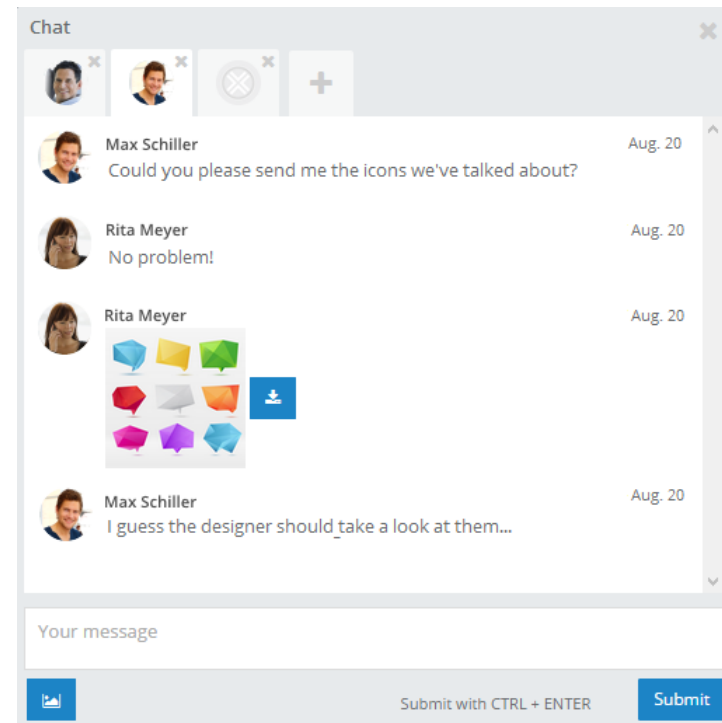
Chat

+

Max Schiller
Aug. 20
Could you please send me the icons we've talked about?

Rita Meyer
Aug. 20
No problem!

Rita Meyer
Aug. 20

Max Schiller
Aug. 20
I guess the designer should take a look at them...

Your message

Submit with CTRL + ENTER
Submit